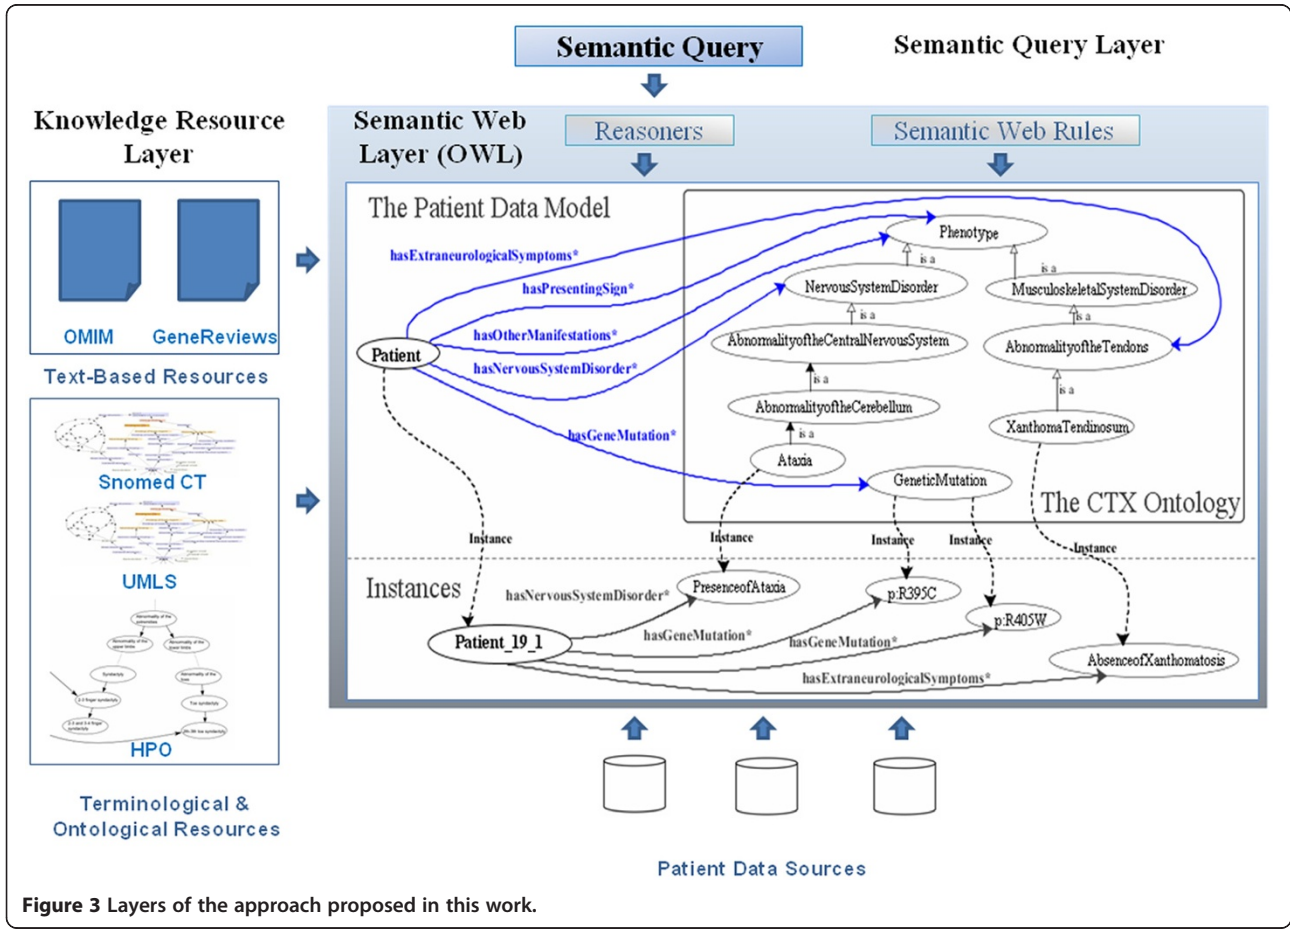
Semantic Query

Semantic Query Layer

Knowledge Resource Layer

Semantic Web Layer (OWL)

Reasoners

Semantic Web Rules

OMIM GeneReviews

Text-Based Resources

Snomed CT

UMLS

HPO

Terminological & Ontological Resources

The Patient Data Model

Phenotype

is a

is a

NervousSystemDisorder

MusculoskeletalSystemDisorder

is a

is a

AbnormalityoftheCentralNervousSystem

AbnormalityoftheTendons

is a

is a

AbnormalityoftheCerebellum

XanthomaTendinosum

is a

Ataxia

GeneticMutation

The CTX Ontology

hasExtraneurologicalSymptoms*

hasPresentingSign*

hasOtherManifestations*

hasNervousSystemDisorder*

hasGeneMutation*

Patient

Instance

Instance

Instance

Instance

Instance

Instances

PresenceofAtaxia

p:R395C

p:R405W

AbsenceofXanthomatosis

hasNervousSystemDisorder*

hasGeneMutation*

hasGeneMutation*

hasExtraneurologicalSymptoms*

Patient_19_1

Patient Data Sources

Figure 3 Layers of the approach proposed in this work.